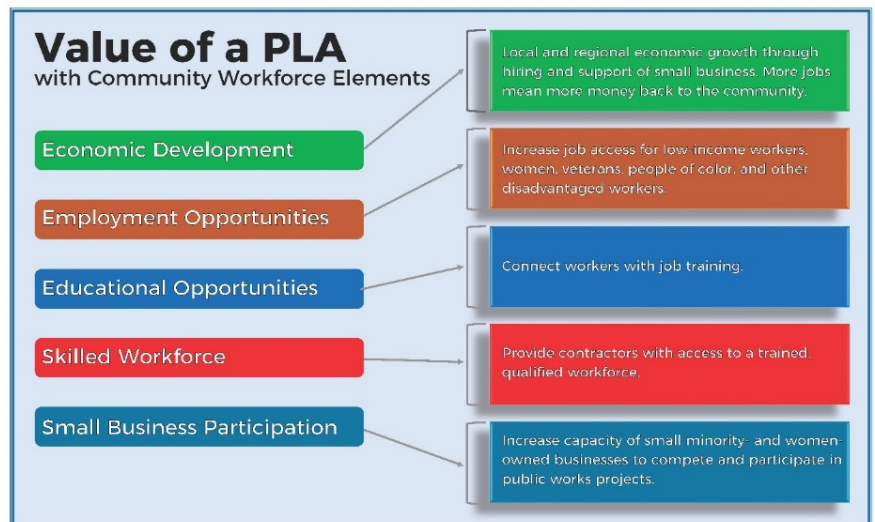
Value of a PLA
with Community Workforce Elements

Economic Development

Employment Opportunities

Educational Opportunities

Skilled Workforce

Small Business Participation

Local and regional economic growth through hiring and support of small business. More jobs mean more money back to the community.

Increase job access for low-income workers, women, veterans, people of color, and other disadvantaged workers.

Connect workers with job training.

Provide contractors with access to a trained, qualified workforce.

Increase capacity of small minority- and women-owned businesses to compete and participate in public works projects.